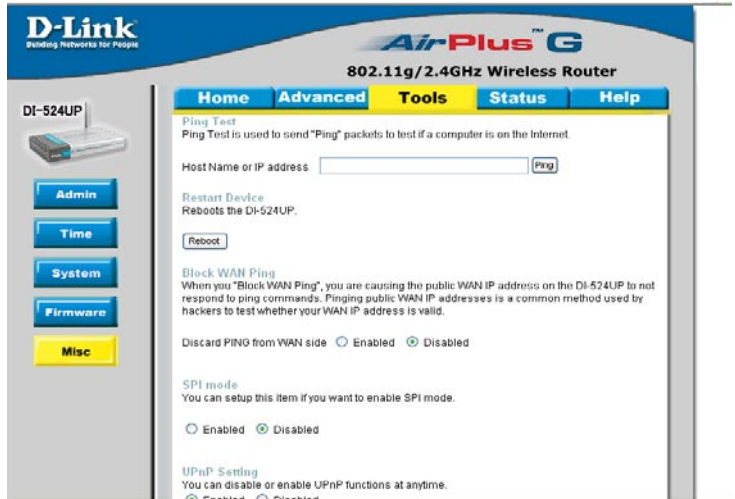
D-Link
Building Networks for People

AirPlus™ G
802.11g/2.4GHz Wireless Router

DI-524UP

Home | Advanced | Tools | Status | Help

Admin
Time
System
Firmware
Misc

Ping Test
Ping Test is used to send "Ping" packets to test if a computer is on the Internet.

Host Name or IP address [ ] Ping

Restart Device
Reboots the DI-524UP.

Reboot

Block WAN Ping
When you "Block WAN Ping", you are causing the public WAN IP address on the DI-524UP to not respond to ping commands. Pinging public WAN IP addresses is a common method used by hackers to test whether your WAN IP address is valid.

Discard PING from WAN side ○ Enabled ⦿ Disabled

SPI mode
You can setup this item if you want to enable SPI mode.

○ Enabled ⦿ Disabled

UPnP Setting
You can disable or enable UPnP functions at anytime.
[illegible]